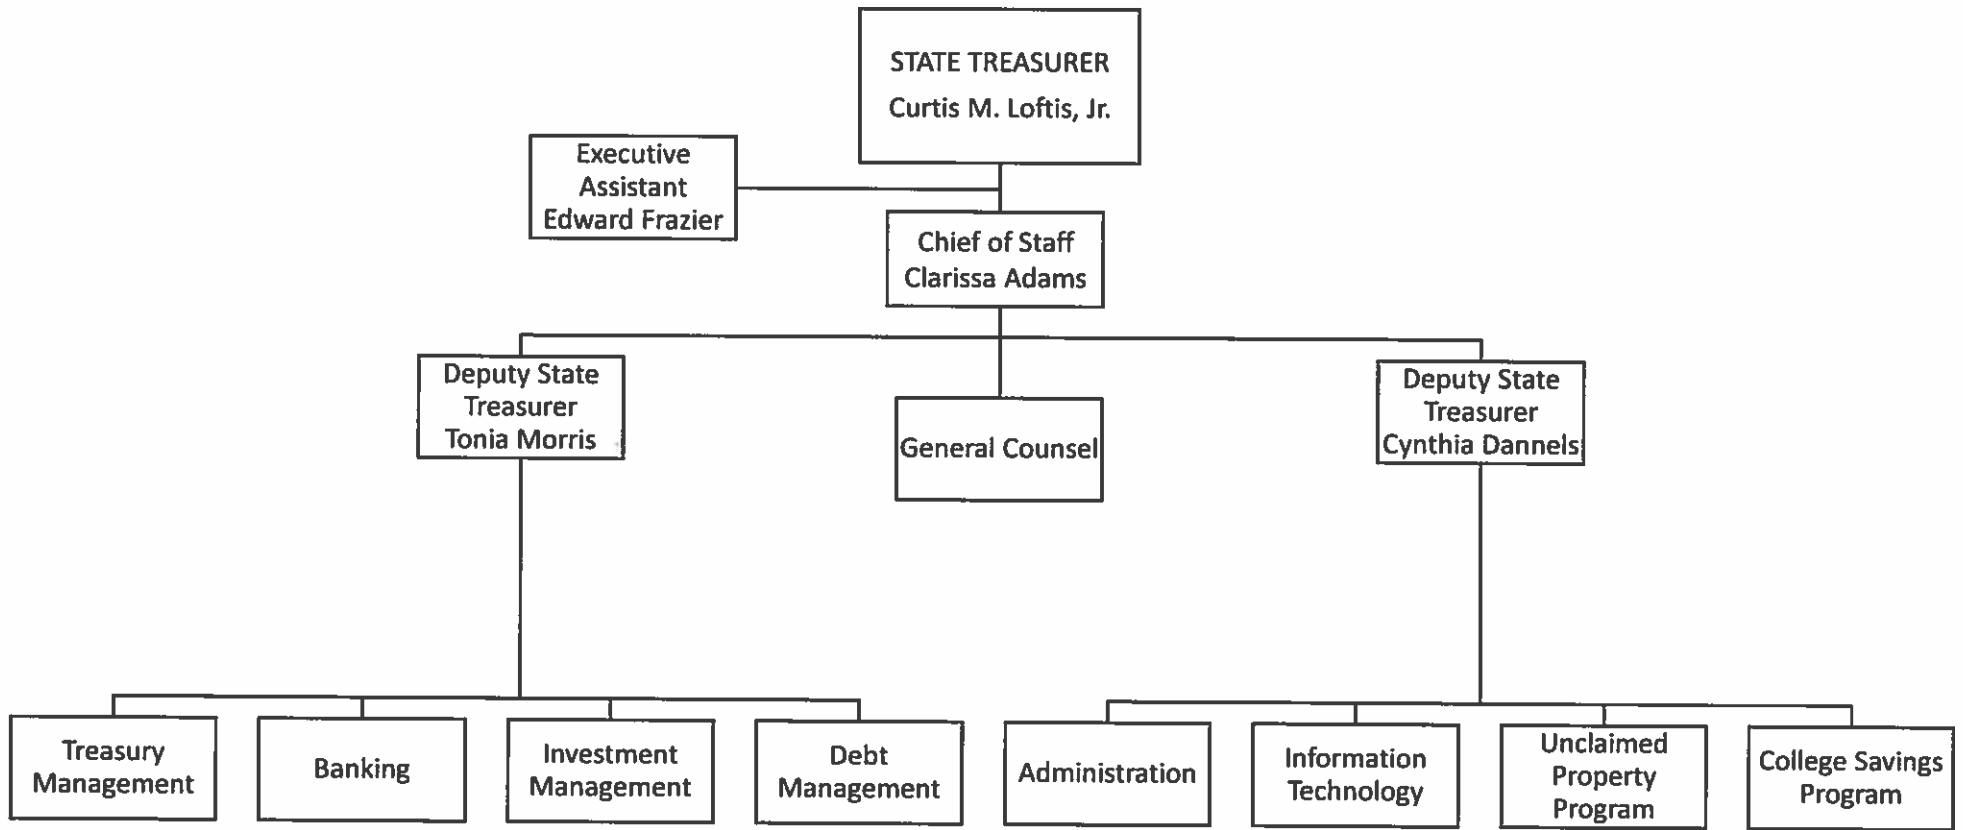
STATE TREASURER
Curtis M. Loftis, Jr.

Executive Assistant
Edward Frazier

Chief of Staff
Clarissa Adams

Deputy State Treasurer
Tonia Morris

General Counsel

Deputy State Treasurer
Cynthia Dannels

Treasury Management

Banking

Investment Management

Debt Management

Administration

Information Technology

Unclaimed Property Program

College Savings Program